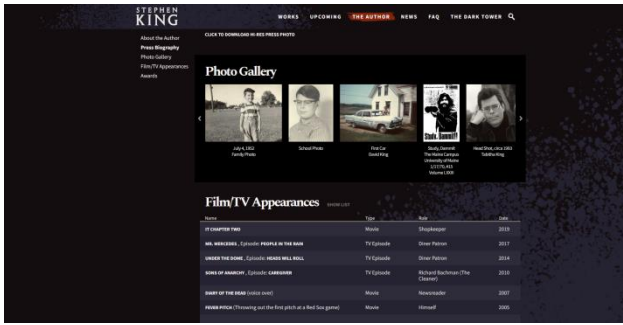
STEPHEN KING

WORKS UPCOMING THE AUTHOR NEWS FAQ THE DARK TOWER

About the Author
Press Biography
Photo Gallery
Film/TV Appearances
Awards

CLICK TO DOWNLOAD HI-RES PRESS PHOTO

Photo Gallery

July 4, 1953 Family Photo

School Photo

First Car David King

Steve, Dammit! The Maine Campus University of Maine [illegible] Volume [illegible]

Head Shot, circa 1983 Tabitha King

Film/TV Appearances SHOW LIST

| Name | Type | Role | Date |
|---|---|---|---|
| IT CHAPTER TWO | Movie | Shopkeeper | 2019 |
| MR. MERCEDES , Episode: PEOPLE IN THE RAIN | TV Episode | Diner Patron | 2017 |
| UNDER THE DOME , Episode: HEADS WILL ROLL | TV Episode | Diner Patron | 2014 |
| SONS OF ANARCHY , Episode: CAREGIVER | TV Episode | Richard Bachman (The Cleaner) | 2010 |
| DIARY OF THE DEAD (voice over) | Movie | Newsreader | 2007 |
| FEVER PITCH (Throwing out the first pitch at a Red Sox game) | Movie | Himself | 2005 |